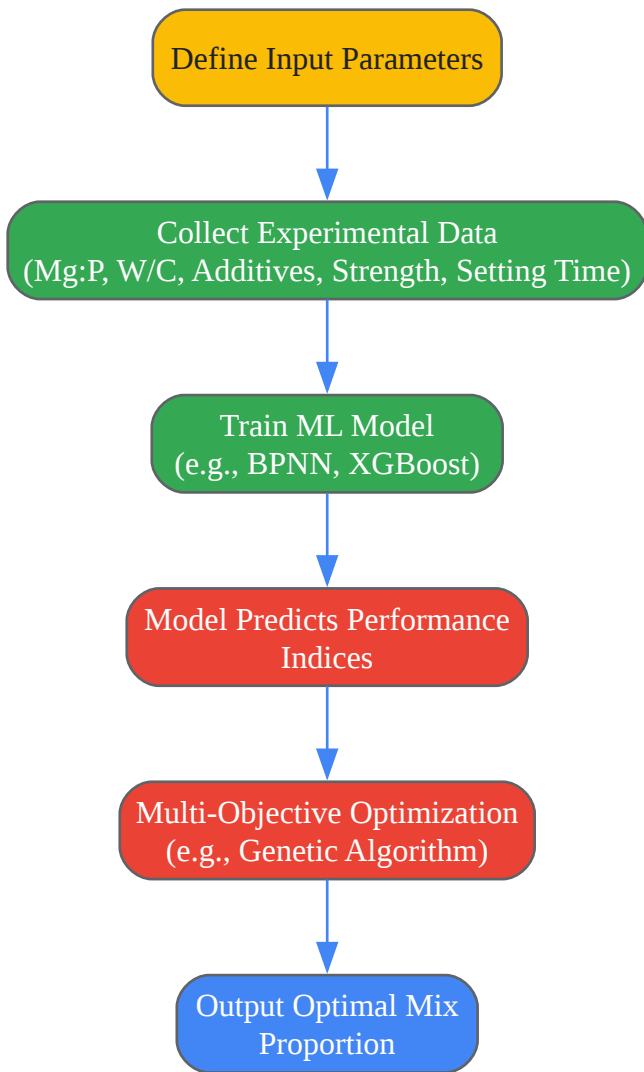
Define Input Parameters

Collect Experimental Data
(Mg:P, W/C, Additives, Strength, Setting Time)

Train ML Model
(e.g., BPNN, XGBoost)

Model Predicts Performance Indices

Multi-Objective Optimization
(e.g., Genetic Algorithm)

Output Optimal Mix Proportion